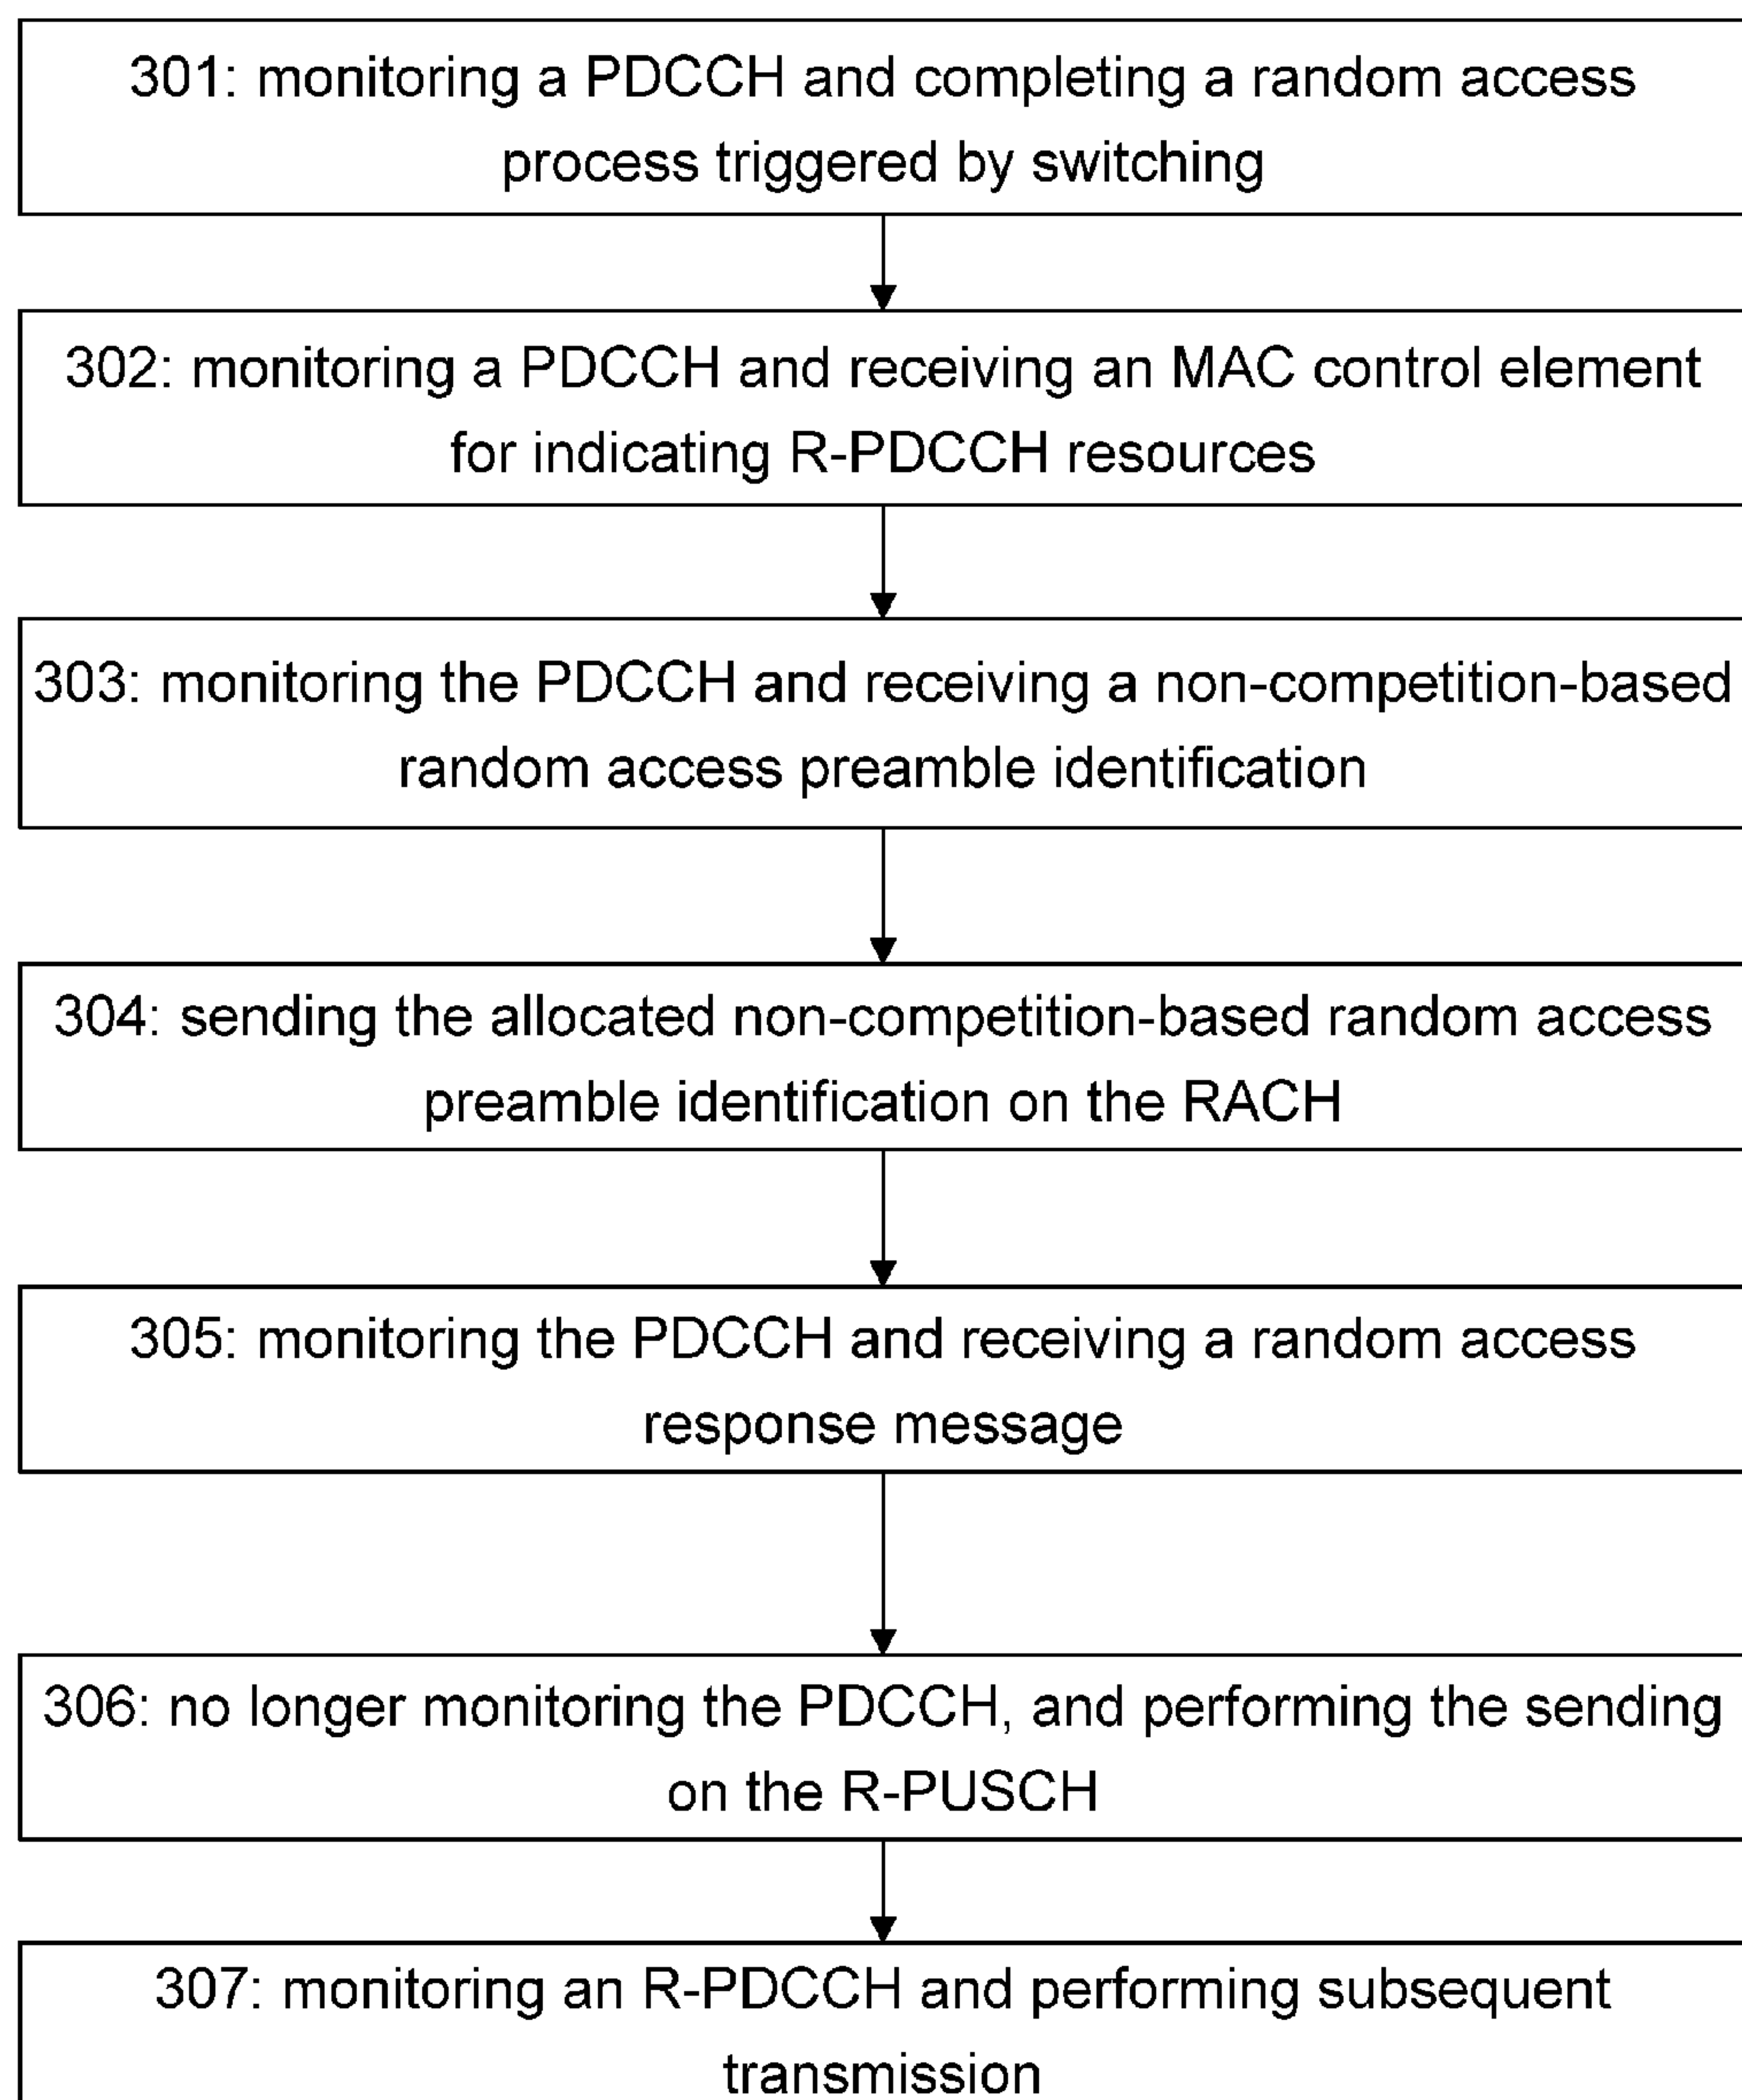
301: monitoring a PDCCH and completing a random access process triggered by switching

302: monitoring a PDCCH and receiving an MAC control element for indicating R-PDCCH resources

303: monitoring the PDCCH and receiving a non-competition-based random access preamble identification

304: sending the allocated non-competition-based random access preamble identification on the RACH

305: monitoring the PDCCH and receiving a random access response message

306: no longer monitoring the PDCCH, and performing the sending on the R-PUSCH

307: monitoring an R-PDCCH and performing subsequent transmission